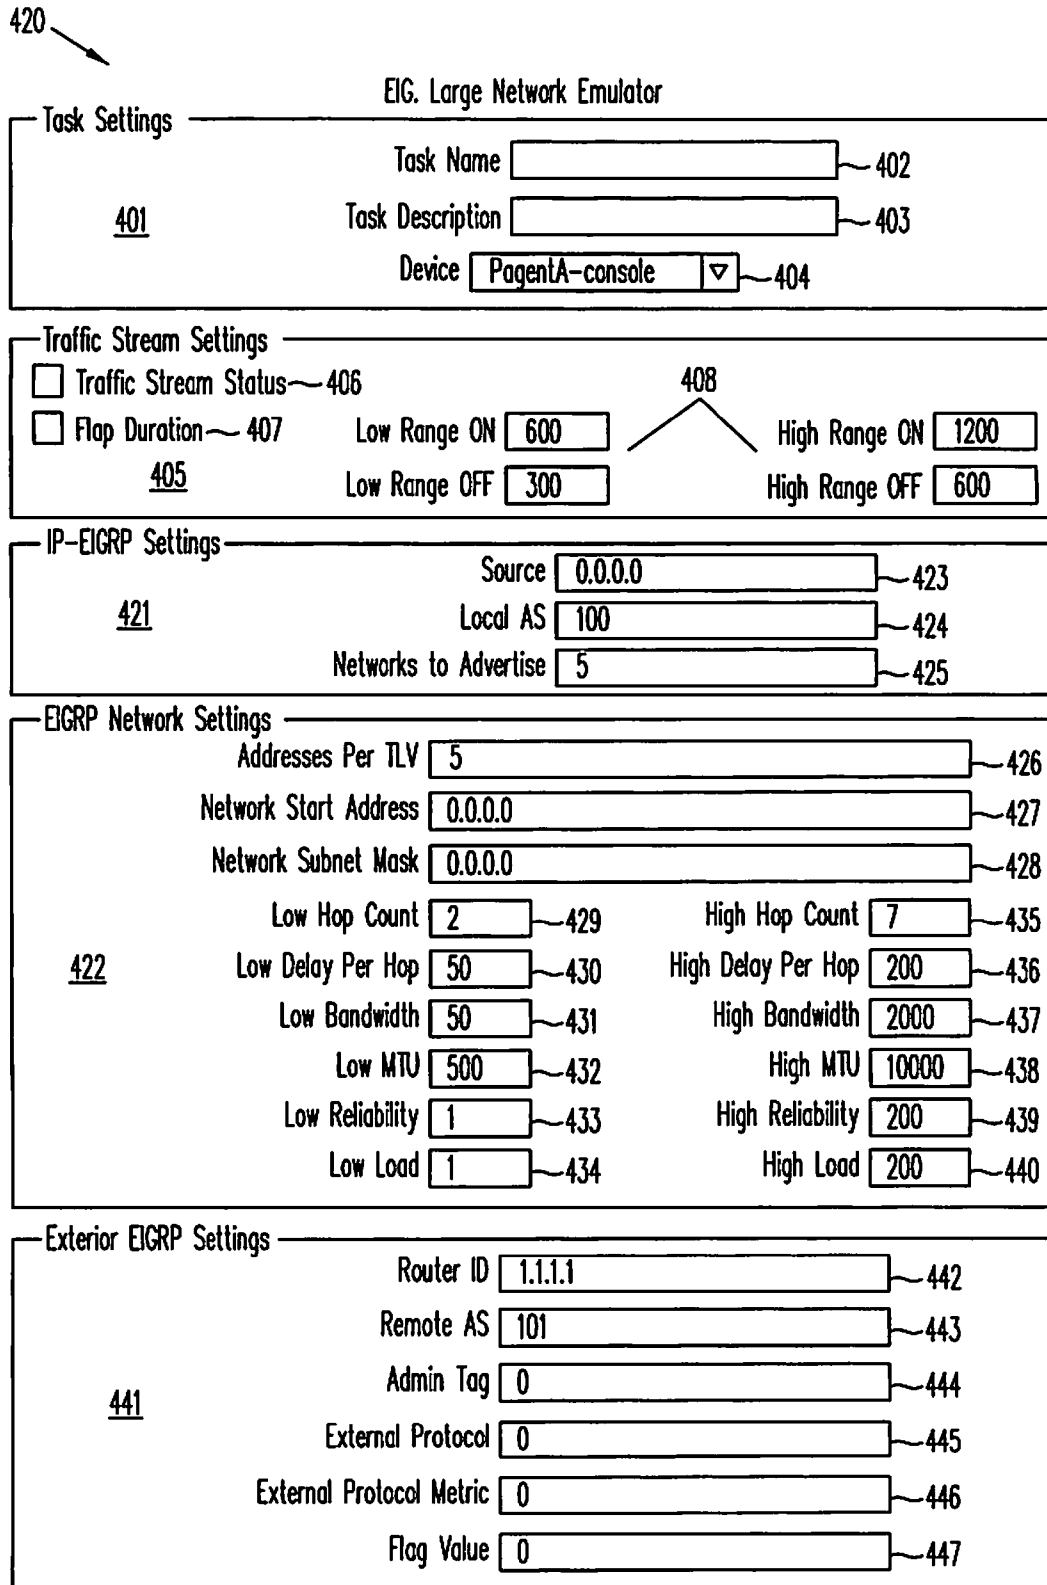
420

EIG. Large Network Emulator

Task Settings

401

Task Name 402

Task Description 403

Device PagentA-console 404

Traffic Stream Settings

Traffic Stream Status 406

Flap Duration 407

405

408

Low Range ON 600

Low Range OFF 300

High Range ON 1200

High Range OFF 600

IP-EIGRP Settings

421

Source 0.0.0.0 423

Local AS 100 424

Networks to Advertise 5 425

EIGRP Network Settings

422

Addresses Per TLV 5 426

Network Start Address 0.0.0.0 427

Network Subnet Mask 0.0.0.0 428

Low Hop Count 2 429

Low Delay Per Hop 50 430

Low Bandwidth 50 431

Low MTU 500 432

Low Reliability 1 433

Low Load 1 434

High Hop Count 7 435

High Delay Per Hop 200 436

High Bandwidth 2000 437

High MTU 10000 438

High Reliability 200 439

High Load 200 440

Exterior EIGRP Settings

441

Router ID 1.1.1.1 442

Remote AS 101 443

Admin Tag 0 444

External Protocol 0 445

External Protocol Metric 0 446

Flag Value 0 447